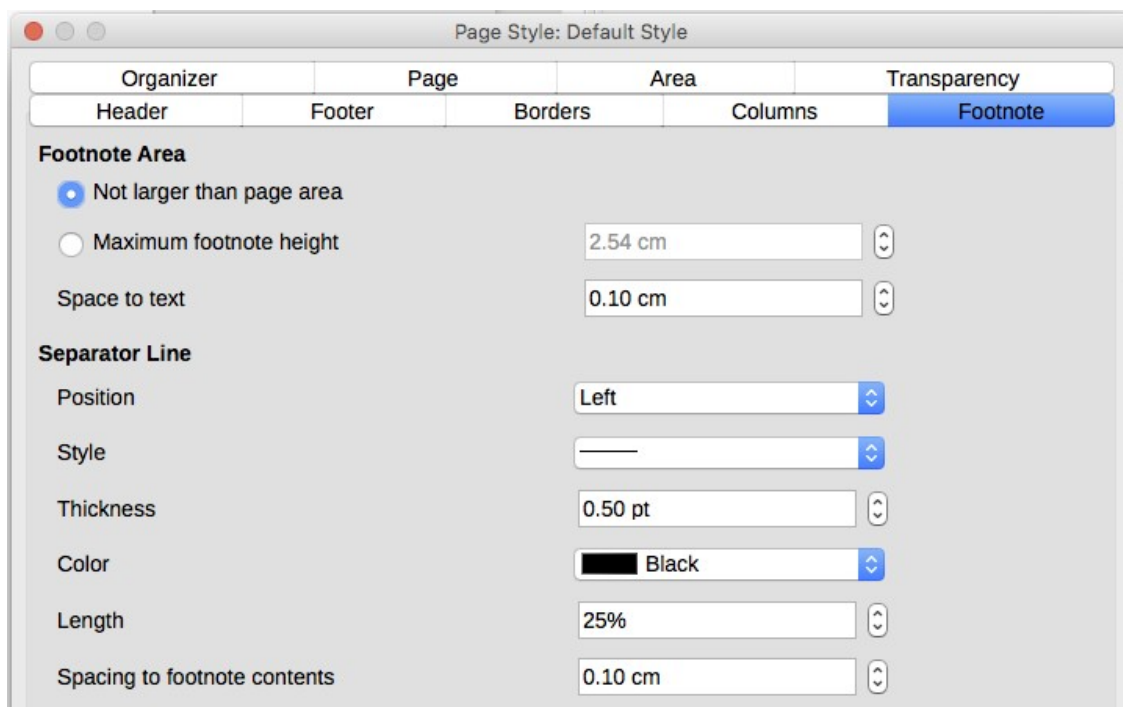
Page Style: Default Style

Organizer | Page | Area | Transparency
Header | Footer | Borders | Columns | Footnote

Footnote Area

Not larger than page area

Maximum footnote height 2.54 cm

Space to text 0.10 cm

Separator Line

Position Left

Style

Thickness 0.50 pt

Color Black

Length 25%

Spacing to footnote contents 0.10 cm